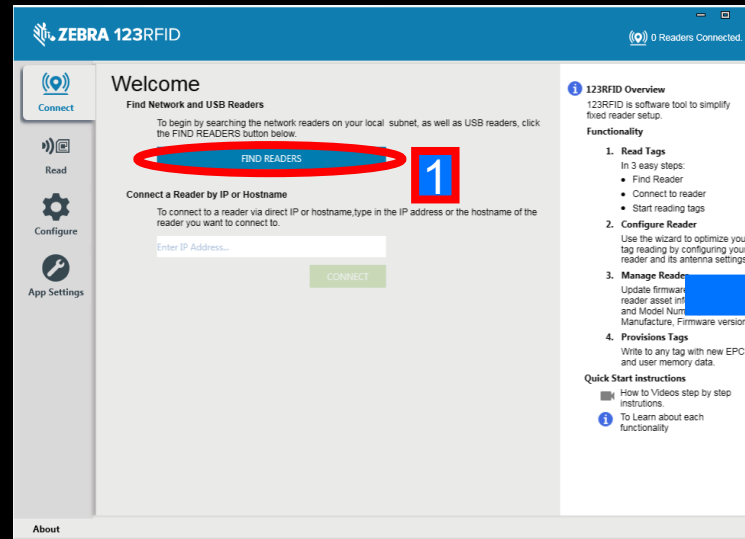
ZEBRA 123RFID

0 Readers Connected.

Connect

Read

Configure

App Settings

Welcome

Find Network and USB Readers

To begin by searching the network readers on your local subnet, as well as USB readers, click the FIND READERS button below.

FIND READERS

1

Connect a Reader by IP or Hostname

To connect to a reader via direct IP or hostname,type in the IP address or the hostname of the reader you want to connect to.

Enter IP Address...

CONNECT

123RFID Overview

123RFID is software tool to simplify fixed reader setup.

Functionality

1. Read Tags
In 3 easy steps:
• Find Reader
• Connect to reader
• Start reading tags

2. Configure Reader
Use the wizard to optimize you tag reading by configuring your reader and its antenna settings

3. Manage Reader
Update firmware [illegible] reader asset inf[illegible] and Model Num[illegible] Manufacture, Firmware version

4. Provisions Tags
Write to any tag with new EPC and user memory data.

Quick Start instructions

How to Videos step by step instrutions.

To Learn about each functionality

About